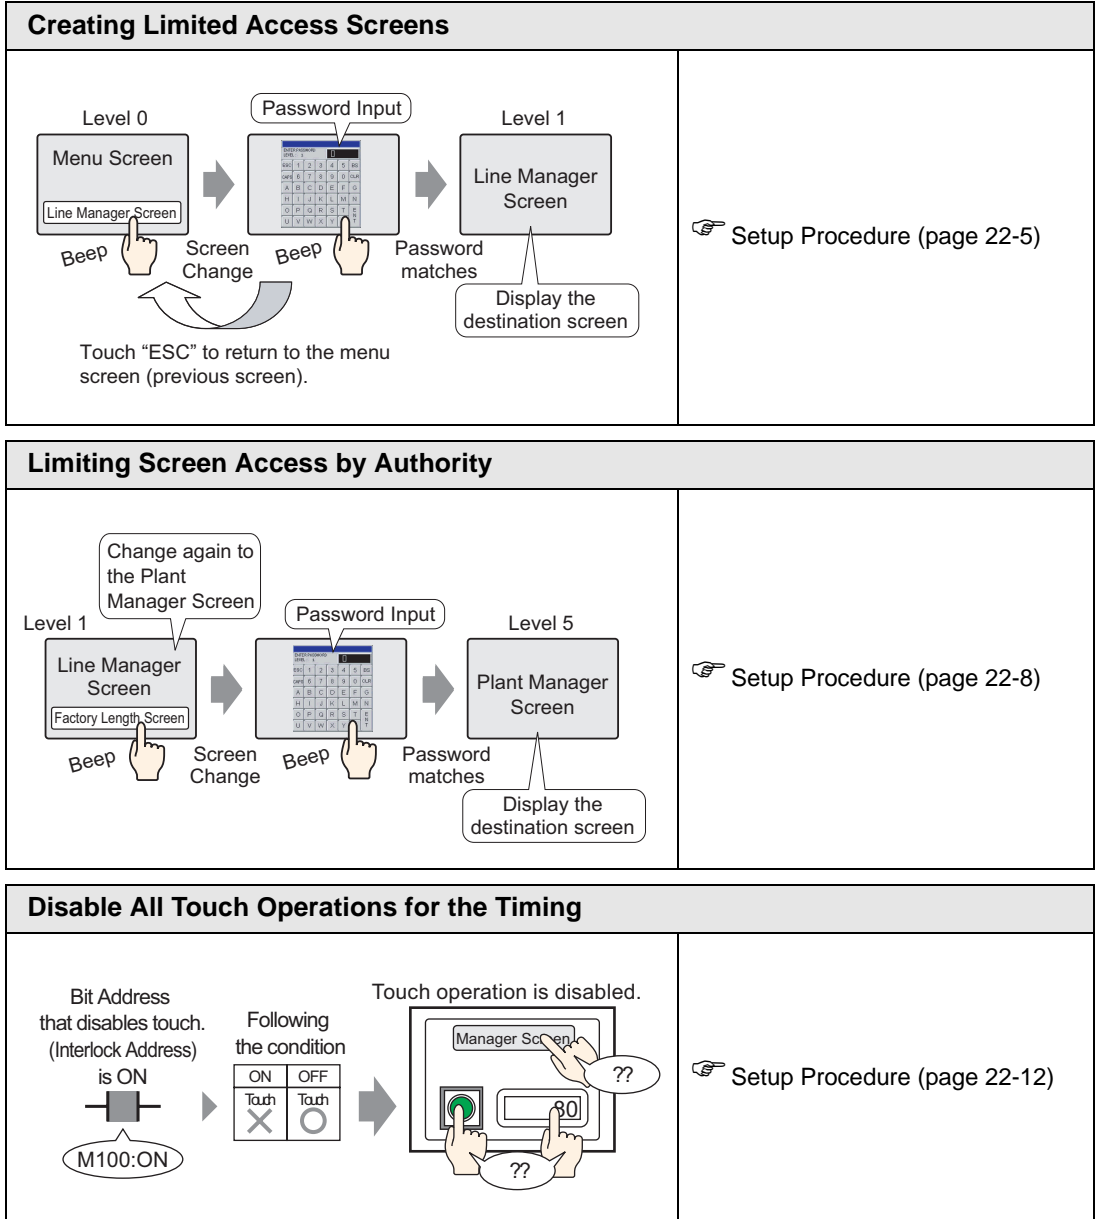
Creating Limited Access Screens

Level 0

Menu Screen

Line Manager Screen

Beep

Screen Change

Password Input

Beep

Password matches

Level 1

Line Manager Screen

Display the destination screen

Touch "ESC" to return to the menu screen (previous screen).

☞ Setup Procedure (page 22-5)

Limiting Screen Access by Authority

Change again to the Plant Manager Screen

Level 1

Line Manager Screen

Factory Length Screen

Beep

Screen Change

Password Input

Beep

Password matches

Level 5

Plant Manager Screen

Display the destination screen

☞ Setup Procedure (page 22-8)

Disable All Touch Operations for the Timing

Bit Address that disables touch. (Interlock Address) is ON

M100:ON

Following the condition

| ON | OFF |
|---|---|
| Touch × | Touch ○ |

Touch operation is disabled.

Manager Screen

??

80

??

☞ Setup Procedure (page 22-12)